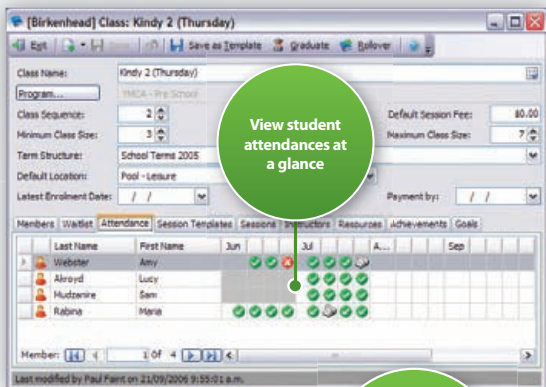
[Birkenhead] Class: Kindy 2 (Thursday)

Exit | Save | Save as Template | Graduate | Rollover

Class Name: Kindy 2 (Thursday)
Program... YMCA - Pre School
Class Sequence: 2
Minimum Class Size: 3
Term Structure: School Terms 2005
Default Location: Pool - Leisure
Latest Enrolment Date: / /
Default Session Fee: $0.00
Maximum Class Size: 7
Payment by: / /

View student attendances at a glance

Members | Waitlist | Attendance | Session Templates | Sessions | Instructors | Resources | Achievements | Goals

| Last Name | First Name | Jun | Jul | A... | Sep |
|---|---|---|---|---|---|
| Webster | Amy | | | | |
| Akroyd | Lucy | | | | |
| Mudzanire | Sam | | | | |
| Rabina | Maria | | | | |

Member: 1 of 4

Last modified by Paul Faint on 21/09/2006 9:55:01 a.m.